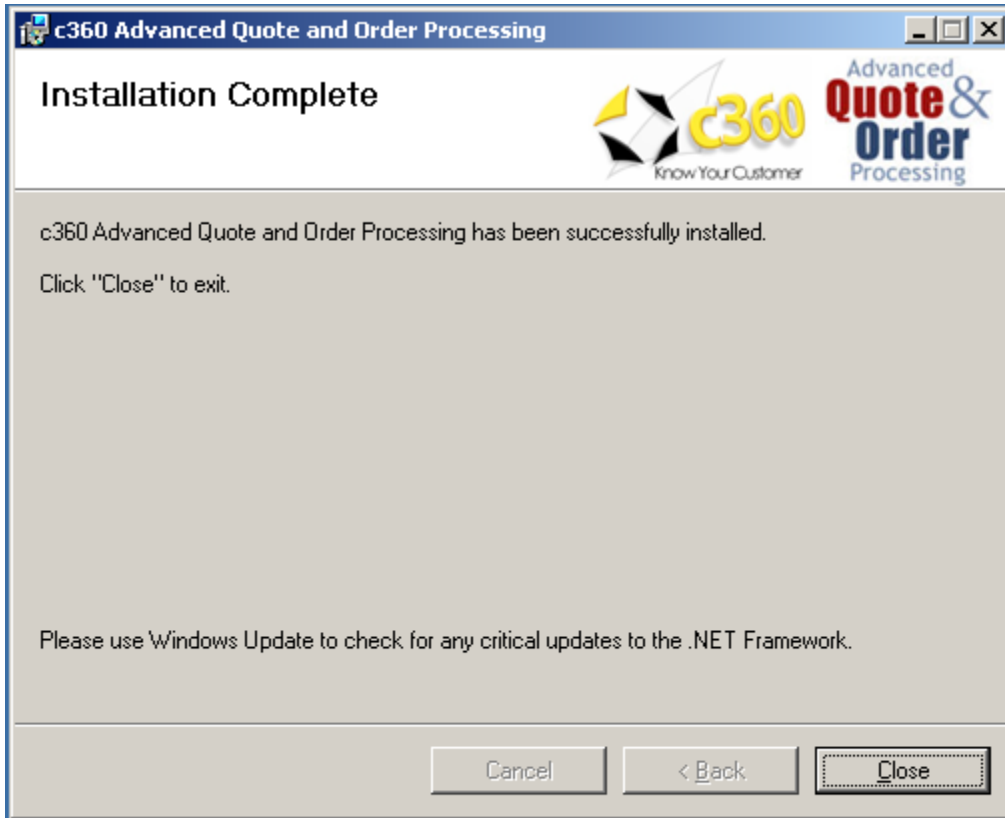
c360 Advanced Quote and Order Processing

Installation Complete

c360 Know Your Customer

Advanced Quote & Order Processing

c360 Advanced Quote and Order Processing has been successfully installed.

Click "Close" to exit.

Please use Windows Update to check for any critical updates to the .NET Framework.

Cancel

< Back

Close